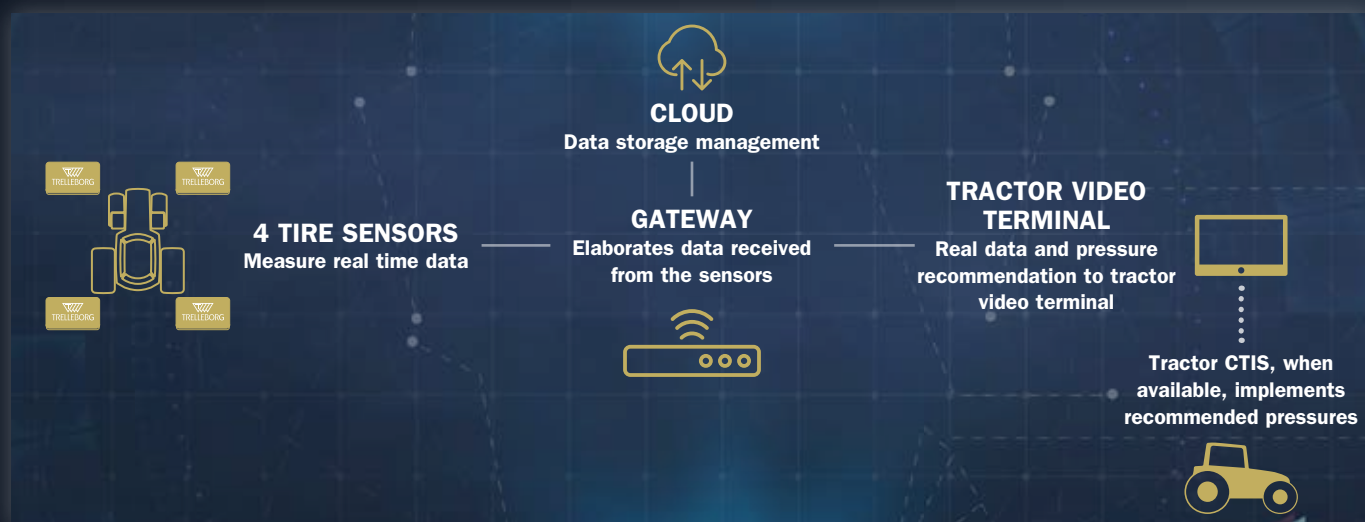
TRELLEBORG TRELLEBORG

TRELLEBORG TRELLEBORG

CLOUD
Data storage management

4 TIRE SENSORS
Measure real time data

GATEWAY
Elaborates data received from the sensors

TRACTOR VIDEO TERMINAL
Real data and pressure recommendation to tractor video terminal

Tractor CTIS, when available, implements recommended pressures